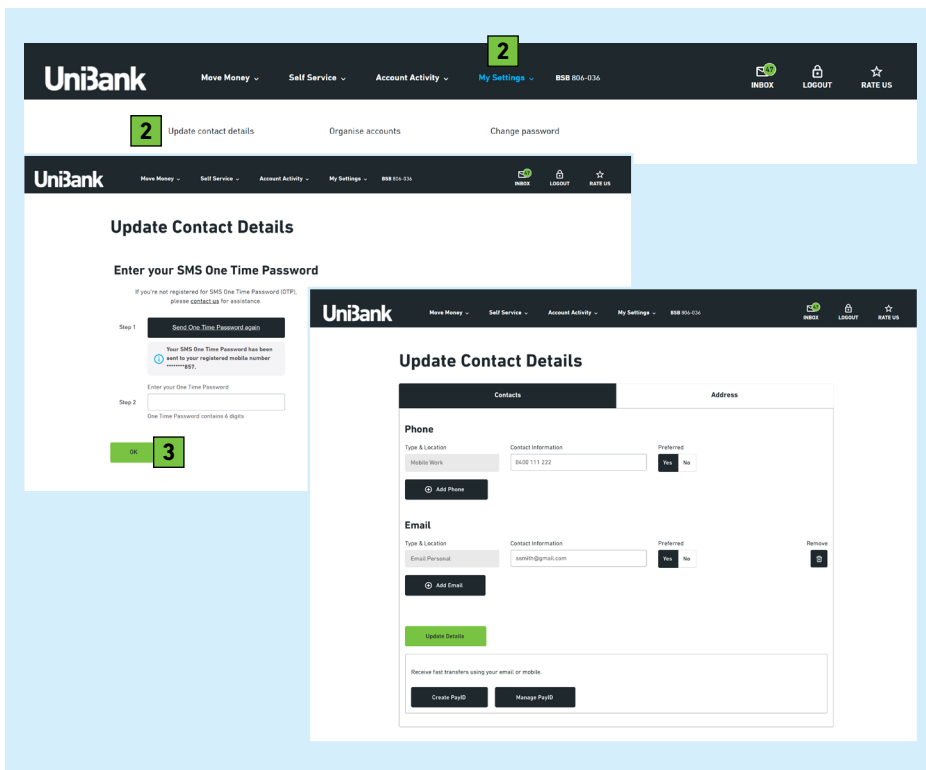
2

UniBank Move Money ⌄ Self Service ⌄ Account Activity ⌄ My Settings ⌄ BSB 806-036 INBOX LOGOUT RATE US

2 Update contact details Organise accounts Change password

UniBank Move Money ⌄ Self Service ⌄ Account Activity ⌄ My Settings ⌄ BSB 806-036 INBOX LOGOUT RATE US

Update Contact Details

Enter your SMS One Time Password

If you're not registered for SMS One Time Password (OTP), please contact us for assistance.

Step 1 Send One Time Password again

Your SMS One Time Password has been sent to your registered mobile number ********857.

Enter your One Time Password

Step 2

One Time Password contains 6 digits

OK 3

UniBank Move Money ⌄ Self Service ⌄ Account Activity ⌄ My Settings ⌄ BSB 806-036 INBOX LOGOUT RATE US

Update Contact Details

Contacts Address

Phone

Type & Location Contact Information Preferred

Mobile Work 0400 111 222 Yes No

Add Phone

Email

Type & Location Contact Information Preferred Remove

Email Personal ssmith@gmail.com Yes No

Add Email

Update Details

Receive fast transfers using your email or mobile.

Create PayID Manage PayID